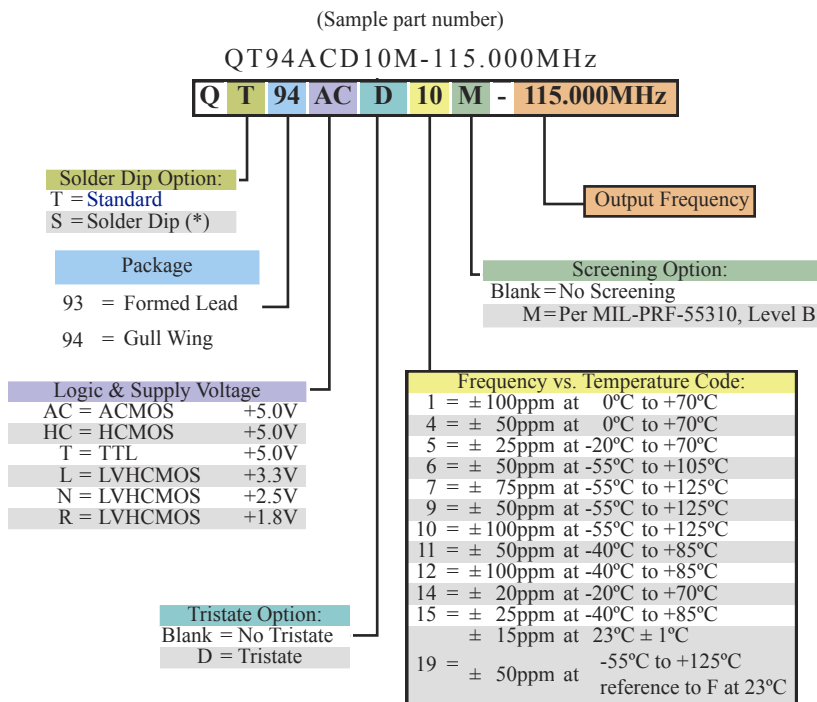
(Sample part number)

QT94ACD10M-115.000MHz

| Q | T | 94 | AC | D | 10 | M | - | 115.000MHz |
|---|---|---|---|---|---|---|---|---|

Output Frequency

Solder Dip Option:
T = Standard
S = Solder Dip (*)

Package
93 = Formed Lead
94 = Gull Wing

Logic & Supply Voltage
| | |
|---|---|
| AC = ACMOS | +5.0V |
| HC = HCMOS | +5.0V |
| T = TTL | +5.0V |
| L = LVHCMOS | +3.3V |
| N = LVHCMOS | +2.5V |
| R = LVHCMOS | +1.8V |

Tristate Option:
Blank = No Tristate
D = Tristate

Screening Option:
Blank = No Screening
M = Per MIL-PRF-55310, Level B

Frequency vs. Temperature Code:
| | | |
|---|---|---|
| 1 = | ± 100ppm at | 0ºC to +70ºC |
| 4 = | ± 50ppm at | 0ºC to +70ºC |
| 5 = | ± 25ppm at | -20ºC to +70ºC |
| 6 = | ± 50ppm at | -55ºC to +105ºC |
| 7 = | ± 75ppm at | -55ºC to +125ºC |
| 9 = | ± 50ppm at | -55ºC to +125ºC |
| 10 = | ± 100ppm at | -55ºC to +125ºC |
| 11 = | ± 50ppm at | -40ºC to +85ºC |
| 12 = | ± 100ppm at | -40ºC to +85ºC |
| 14 = | ± 20ppm at | -20ºC to +70ºC |
| 15 = | ± 25ppm at | -40ºC to +85ºC |
| 19 = | ± 15ppm at | 23ºC ± 1ºC |
| | ± 50ppm at | -55ºC to +125ºC reference to F at 23ºC |